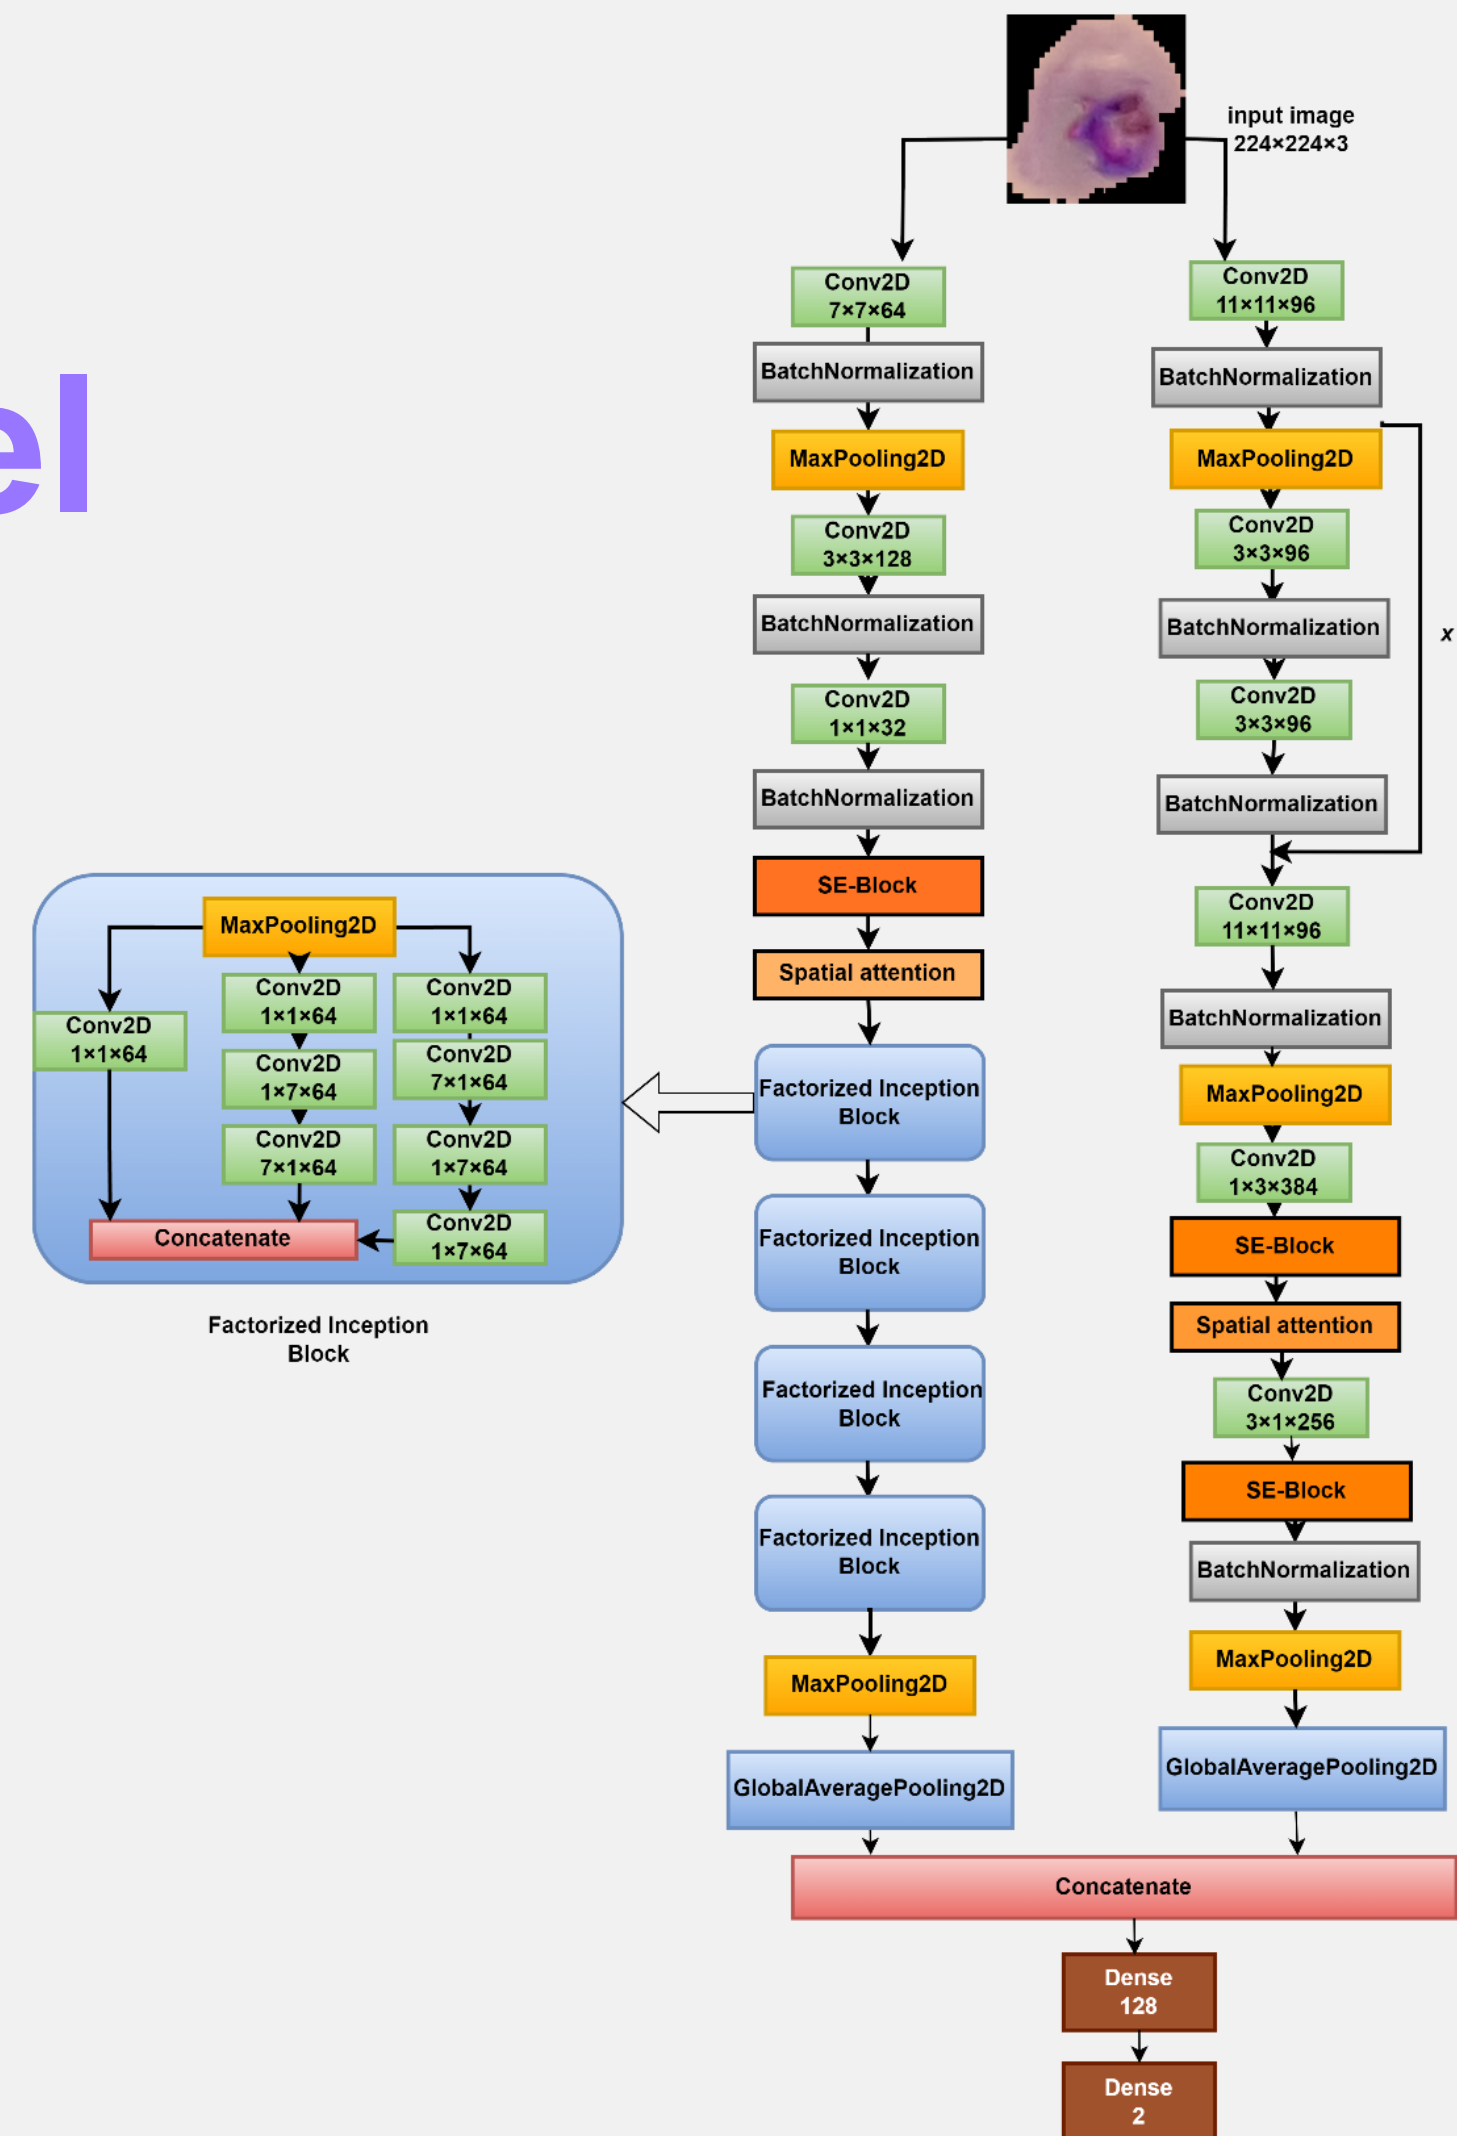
el

input image
224×224×3

Conv2D
7×7×64

BatchNormalization

MaxPooling2D

Conv2D
3×3×128

BatchNormalization

Conv2D
1×1×32

BatchNormalization

SE-Block

Spatial attention

Factorized Inception Block

Factorized Inception Block

Factorized Inception Block

Factorized Inception Block

MaxPooling2D

GlobalAveragePooling2D

Conv2D
11×11×96

BatchNormalization

MaxPooling2D

Conv2D
3×3×96

BatchNormalization

Conv2D
3×3×96

BatchNormalization

x

Conv2D
11×11×96

BatchNormalization

MaxPooling2D

Conv2D
1×3×384

SE-Block

Spatial attention

Conv2D
3×1×256

SE-Block

BatchNormalization

MaxPooling2D

GlobalAveragePooling2D

Concatenate

Dense
128

Dense
2

MaxPooling2D

Conv2D
1×1×64

Conv2D
1×1×64

Conv2D
1×1×64

Conv2D
1×7×64

Conv2D
7×1×64

Conv2D
7×1×64

Conv2D
1×7×64

Conv2D
1×7×64

Concatenate

Factorized Inception Block